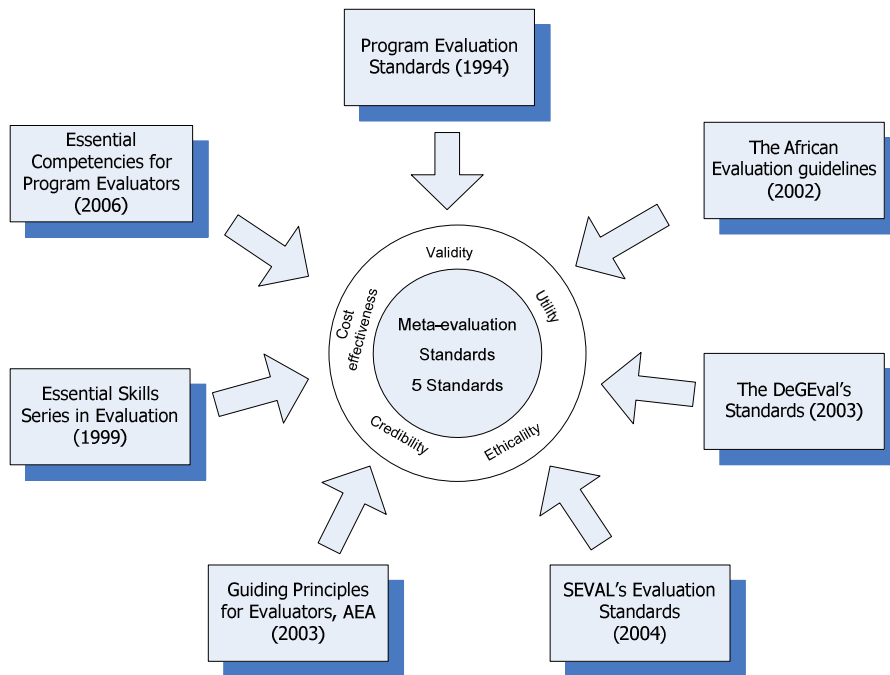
Program Evaluation Standards (1994)

Essential Competencies for Program Evaluators (2006)

The African Evaluation guidelines (2002)

Validity

Utility

Cost effectiveness

Meta-evaluation Standards 5 Standards

Credibility

Ethicality

Essential Skills Series in Evaluation (1999)

The DeGEval's Standards (2003)

Guiding Principles for Evaluators, AEA (2003)

SEVAL's Evaluation Standards (2004)